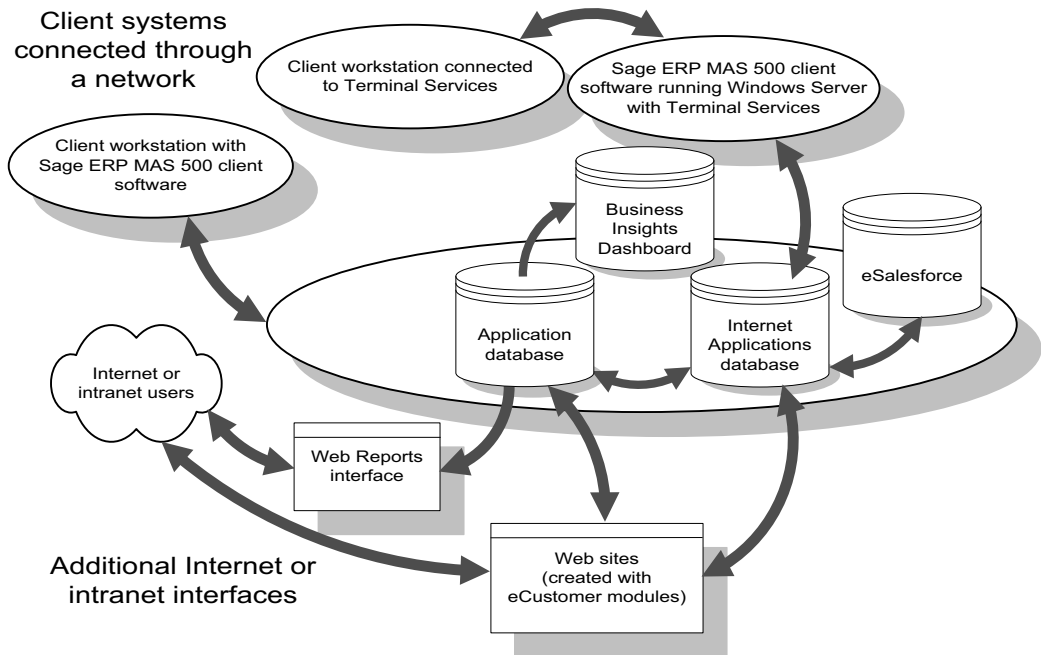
Client systems connected through a network

Client workstation connected to Terminal Services

Sage ERP MAS 500 client software running Windows Server with Terminal Services

Client workstation with Sage ERP MAS 500 client software

Business Insights Dashboard

eSalesforce

Application database

Internet Applications database

Internet or intranet users

Web Reports interface

Additional Internet or intranet interfaces

Web sites (created with eCustomer modules)